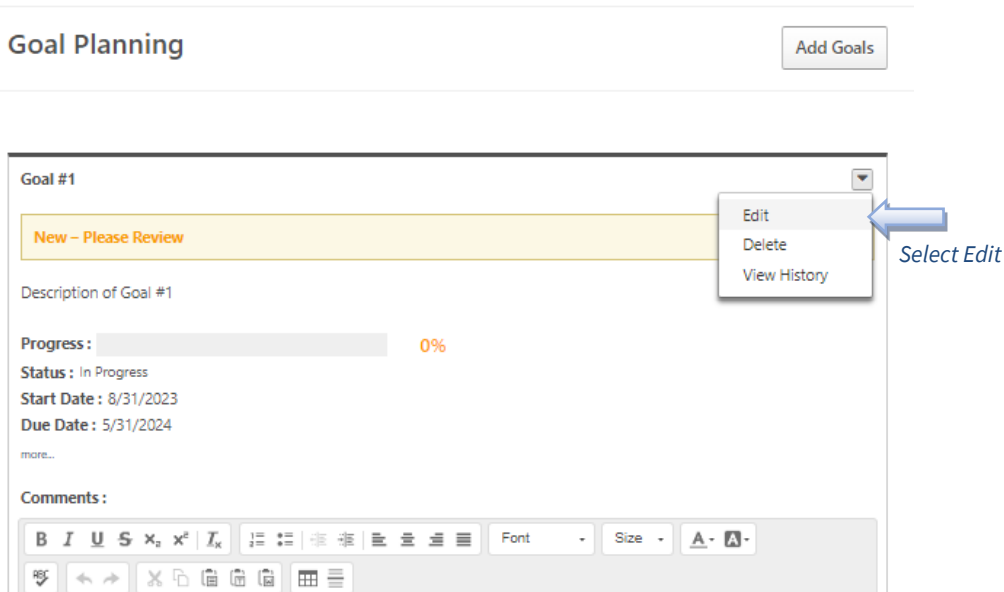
Goal Planning

Add Goals

Goal #1

New – Please Review

Edit
Delete
View History

Select Edit

Description of Goal #1

Progress : 0%
Status : In Progress
Start Date : 8/31/2023
Due Date : 5/31/2024
more...

Comments :

B I U S $x_2$ $x^2$ $I_x$ Font Size A· A·